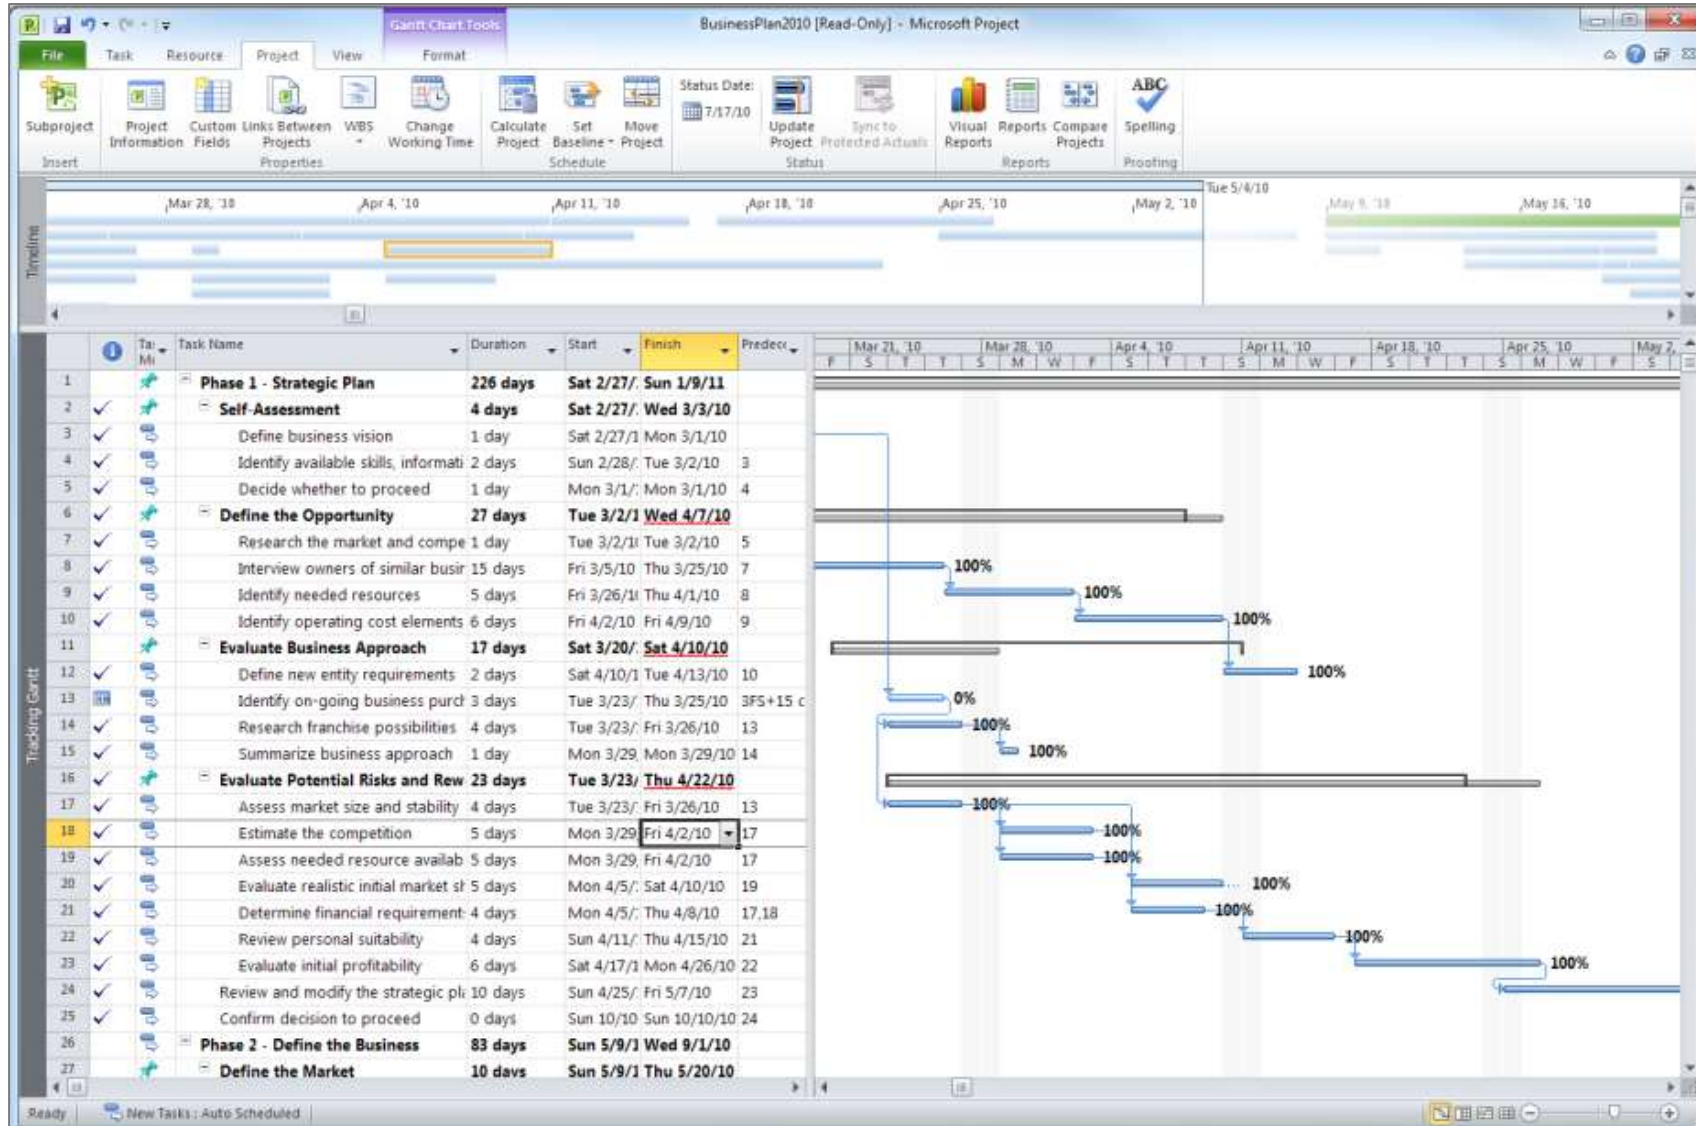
Gantt Chart Tools
BusinessPlan2010 [Read-Only] - Microsoft Project

File Task Resource Project View Format

Subproject
Insert
Project Information
Custom Fields
Links Between Projects
WBS
Change Working Time
Properties
Calculate Project
Set Baseline
Move Project
Schedule
Status Date:
7/17/10
Update Project
Sync to Protected Actuals
Status
Visual Reports
Reports
Compare Projects
Reports
Spelling
Proofing

Timeline
Tue 5/4/10
Mar 28, '10
Apr 4, '10
Apr 11, '10
Apr 18, '10
Apr 25, '10
May 2, '10
May 9, '10
May 16, '10

Tracking Gantt

| | | Task Mode | Task Name | Duration | Start | Finish | Predecessors |
|---|---|---|---|---|---|---|---|
| 1 | | | Phase 1 - Strategic Plan | 226 days | Sat 2/27/. | Sun 1/9/11 | |
| 2 | ✓ | | Self-Assessment | 4 days | Sat 2/27/. | Wed 3/3/10 | |
| 3 | ✓ | | Define business vision | 1 day | Sat 2/27/1 | Mon 3/1/10 | |
| 4 | ✓ | | Identify available skills, informati | 2 days | Sun 2/28/. | Tue 3/2/10 | 3 |
| 5 | ✓ | | Decide whether to proceed | 1 day | Mon 3/1/. | Mon 3/1/10 | 4 |
| 6 | ✓ | | Define the Opportunity | 27 days | Tue 3/2/1 | Wed 4/7/10 | |
| 7 | ✓ | | Research the market and compe | 1 day | Tue 3/2/1 | Tue 3/2/10 | 5 |
| 8 | ✓ | | Interview owners of similar busir | 15 days | Fri 3/5/10 | Thu 3/25/10 | 7 |
| 9 | ✓ | | Identify needed resources | 5 days | Fri 3/26/1 | Thu 4/1/10 | 8 |
| 10 | ✓ | | Identify operating cost elements | 6 days | Fri 4/2/10 | Fri 4/9/10 | 9 |
| 11 | | | Evaluate Business Approach | 17 days | Sat 3/20/. | Sat 4/10/10 | |
| 12 | ✓ | | Define new entity requirements | 2 days | Sat 4/10/1 | Tue 4/13/10 | 10 |
| 13 | | | Identify on-going business purcl | 3 days | Tue 3/23/. | Thu 3/25/10 | 3FS+15 c |
| 14 | ✓ | | Research franchise possibilities | 4 days | Tue 3/23/. | Fri 3/26/10 | 13 |
| 15 | ✓ | | Summarize business approach | 1 day | Mon 3/29 | Mon 3/29/10 | 14 |
| 16 | ✓ | | Evaluate Potential Risks and Rew | 23 days | Tue 3/23/ | Thu 4/22/10 | |
| 17 | ✓ | | Assess market size and stability | 4 days | Tue 3/23/. | Fri 3/26/10 | 13 |
| 18 | ✓ | | Estimate the competition | 5 days | Mon 3/29 | Fri 4/2/10 | 17 |
| 19 | ✓ | | Assess needed resource availab | 5 days | Mon 3/29 | Fri 4/2/10 | 17 |
| 20 | ✓ | | Evaluate realistic initial market sl | 5 days | Mon 4/5/. | Sat 4/10/10 | 19 |
| 21 | ✓ | | Determine financial requirement | 4 days | Mon 4/5/. | Thu 4/8/10 | 17,18 |
| 22 | ✓ | | Review personal suitability | 4 days | Sun 4/11/. | Thu 4/15/10 | 21 |
| 23 | ✓ | | Evaluate initial profitability | 6 days | Sat 4/17/1 | Mon 4/26/10 | 22 |
| 24 | ✓ | | Review and modify the strategic pl | 10 days | Sun 4/25/. | Fri 5/7/10 | 23 |
| 25 | ✓ | | Confirm decision to proceed | 0 days | Sun 10/10 | Sun 10/10/10 | 24 |
| 26 | | | Phase 2 - Define the Business | 83 days | Sun 5/9/1 | Wed 9/1/10 | |
| 27 | | | Define the Market | 10 days | Sun 5/9/1 | Thu 5/20/10 | |

Mar 21, '10 Mar 28, '10 Apr 4, '10 Apr 11, '10 Apr 18, '10 Apr 25, '10 May 2,
F S T T S M W F S T T S M W F S T T S M W F S
100% 100% 100% 100% 0% 100% 100% 100% 100% 100% 100% 100% 100% 100%

Ready New Tasks : Auto Scheduled